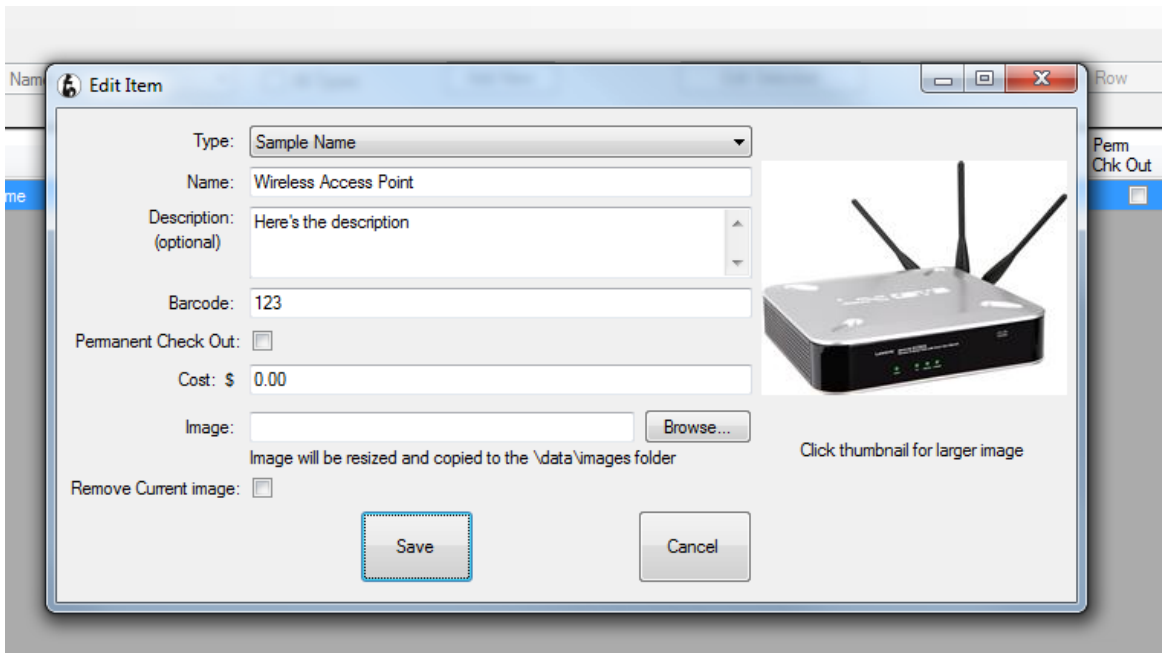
Nam

Row

Perm Chk Out

me

Edit Item

Type: Sample Name

Name: Wireless Access Point

Description: (optional) Here's the description

Barcode: 123

Permanent Check Out:

Cost: $ 0.00

Image: Browse...

Image will be resized and copied to the \data\images folder

Click thumbnail for larger image

Remove Current image:

Save

Cancel